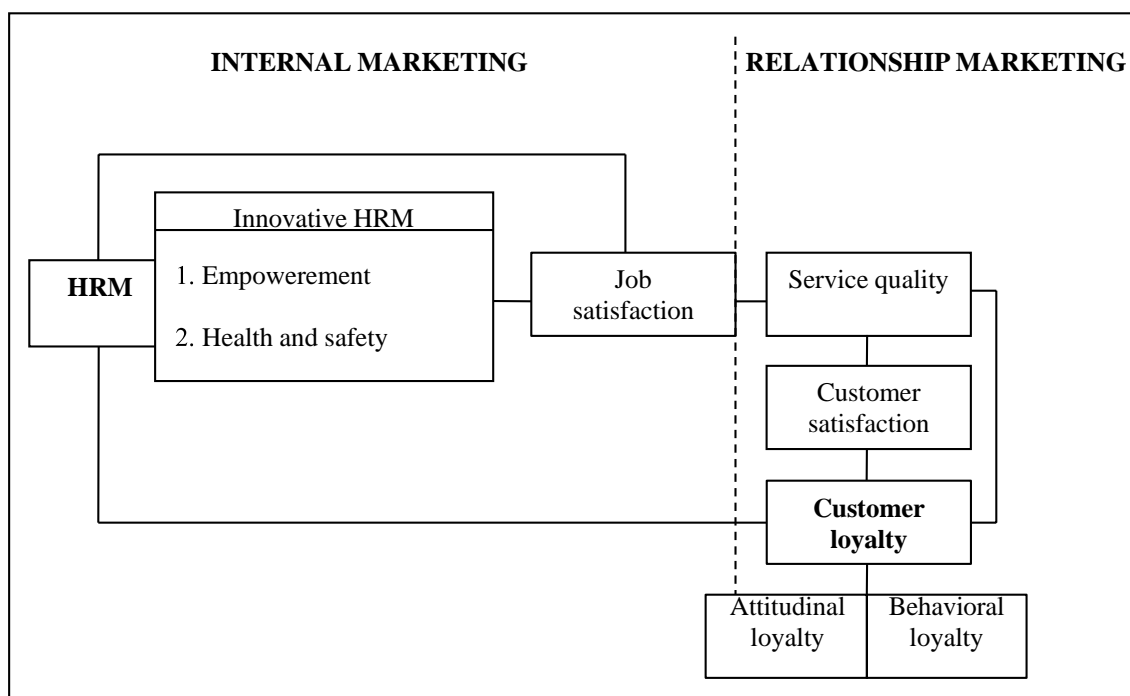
INTERNAL MARKETING

RELATIONSHIP MARKETING

HRM

Innovative HRM

1. Empowerement

2. Health and safety

Job satisfaction

Service quality

Customer satisfaction

Customer loyalty

Attitudinal loyalty

Behavioral loyalty